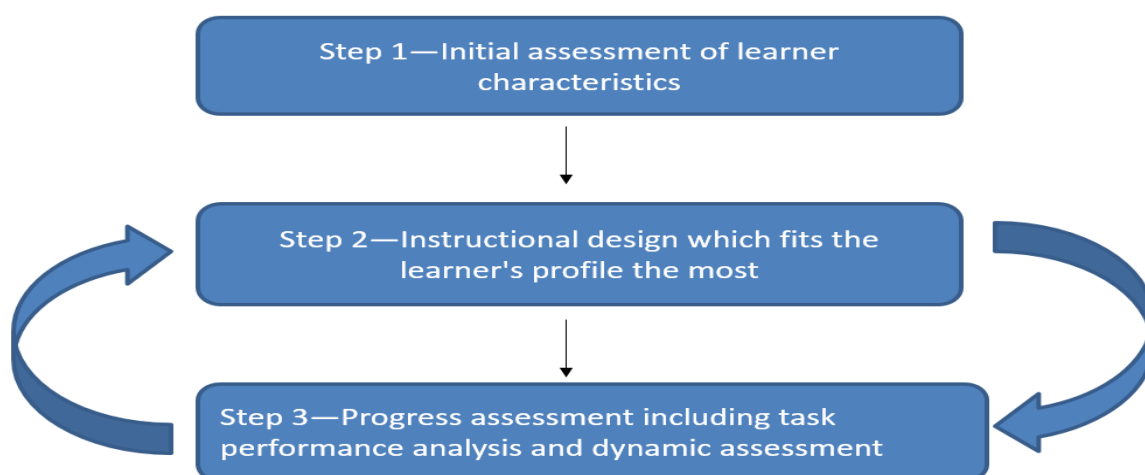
Step 1—Initial assessment of learner characteristics

Step 2—Instructional design which fits the learner's profile the most

Step 3—Progress assessment including task performance analysis and dynamic assessment